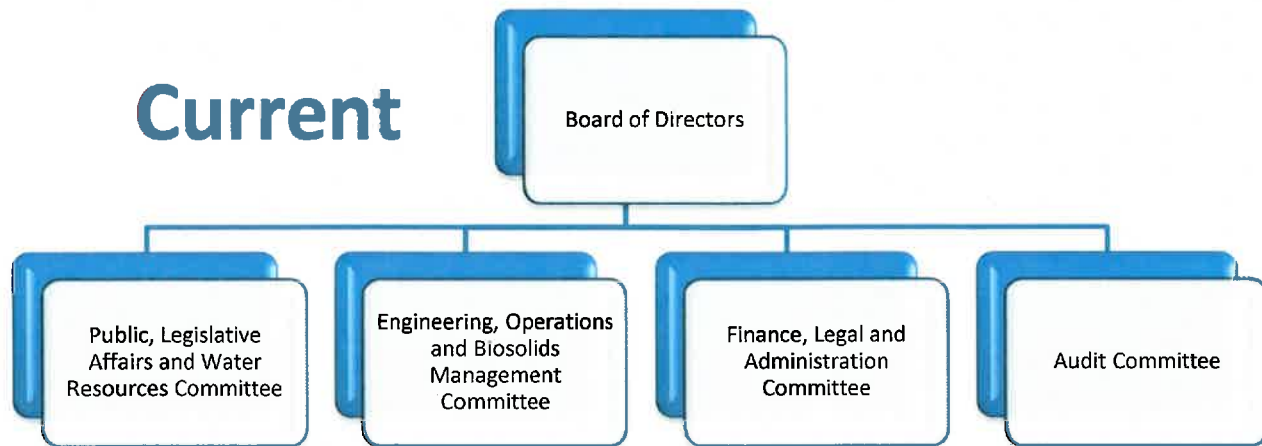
Current

Board of Directors

Public, Legislative Affairs and Water Resources Committee

Engineering, Operations and Biosolids Management Committee

Finance, Legal and Administration Committee

Audit Committee